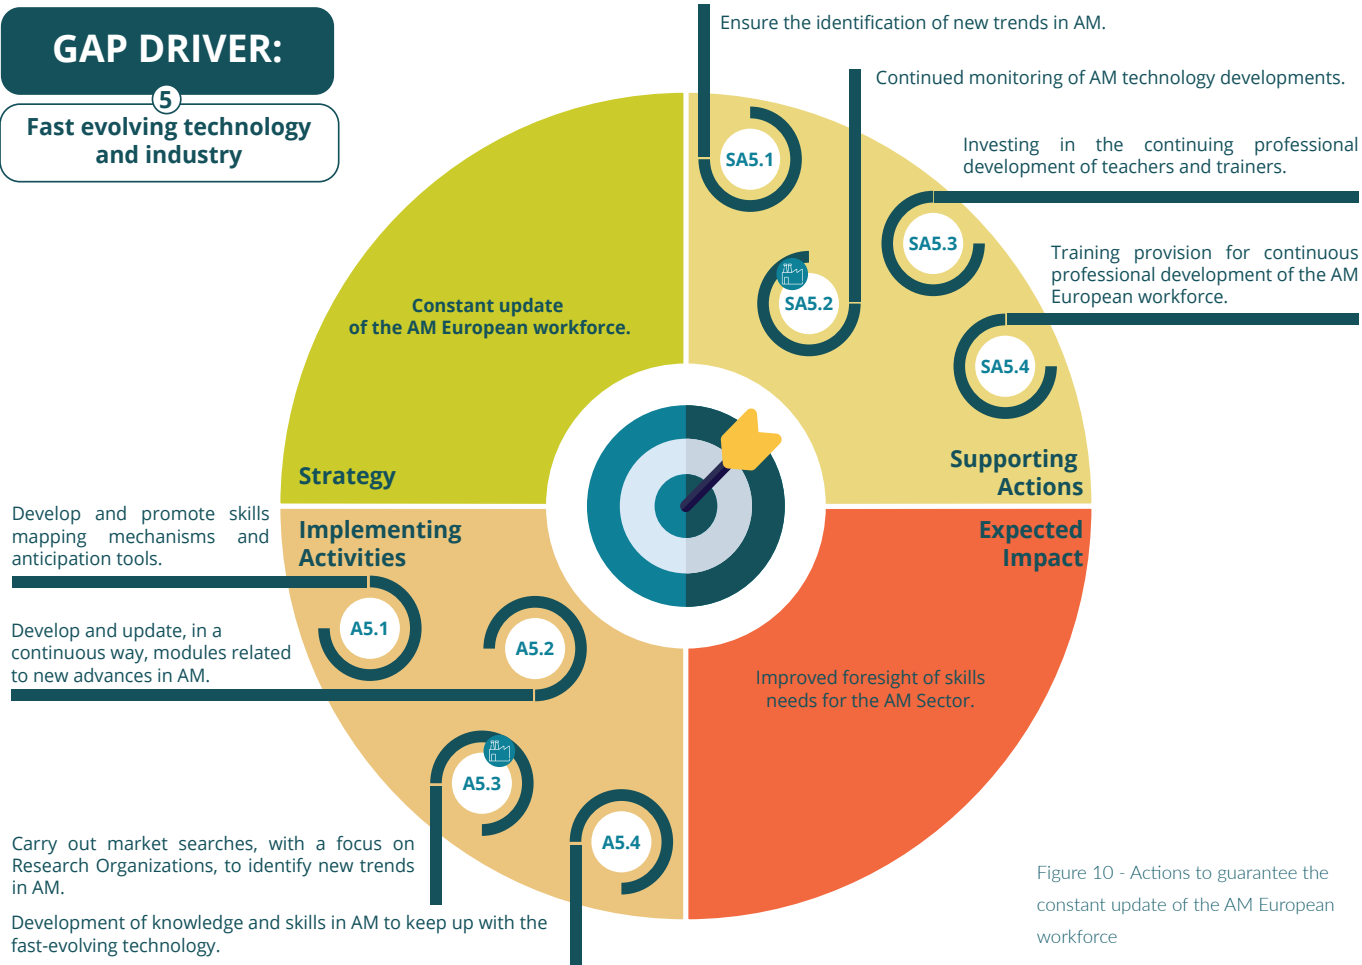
GAP DRIVER:

5

Fast evolving technology and industry

Ensure the identification of new trends in AM.

Continued monitoring of AM technology developments.

Investing in the continuing professional development of teachers and trainers.

Training provision for continuous professional development of the AM European workforce.

SA5.1

SA5.2

SA5.3

SA5.4

Constant update of the AM European workforce.

Strategy

Supporting Actions

Expected Impact

Implementing Activities

Develop and promote skills mapping mechanisms and anticipation tools.

A5.1

A5.2

Develop and update, in a continuous way, modules related to new advances in AM.

Improved foresight of skills needs for the AM Sector.

A5.3

A5.4

Carry out market searches, with a focus on Research Organizations, to identify new trends in AM.

Development of knowledge and skills in AM to keep up with the fast-evolving technology.

Figure 10 - Actions to guarantee the constant update of the AM European workforce